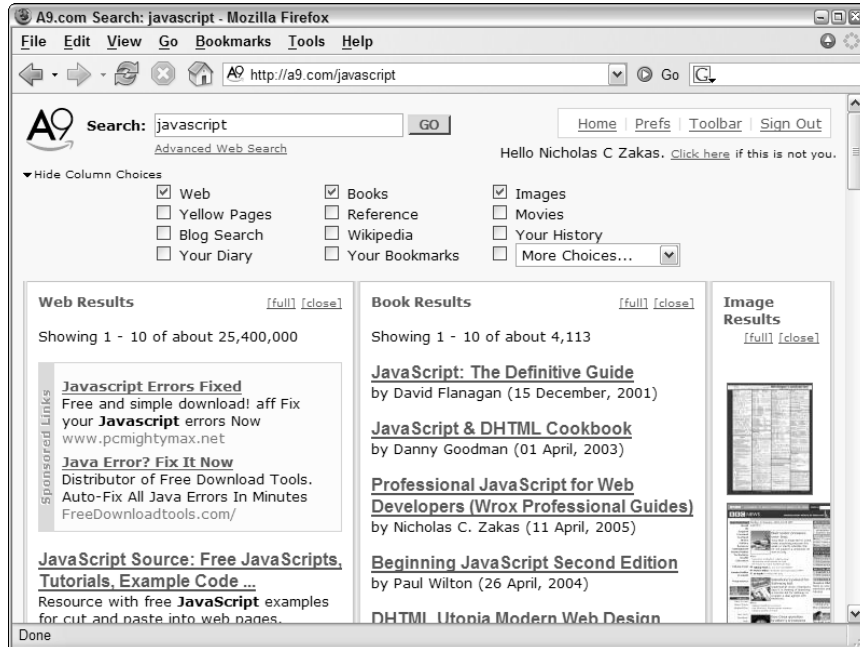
A9.com Search: javascript - Mozilla Firefox

File Edit View Go Bookmarks Tools Help

http://a9.com/javascript

Go

A9

Search: javascript GO

Advanced Web Search

Home | Prefs | Toolbar | Sign Out

Hello Nicholas C Zakas. Click here if this is not you.

▾Hide Column Choices

☑ Web ☑ Books ☑ Images
☐ Yellow Pages ☐ Reference ☐ Movies
☐ Blog Search ☐ Wikipedia ☐ Your History
☐ Your Diary ☐ Your Bookmarks ☐ More Choices...

Web Results [full] [close]

Showing 1 - 10 of about 25,400,000

Sponsored Links

Javascript Errors Fixed
Free and simple download! aff Fix your Javascript errors Now
www.pcmightymax.net

Java Error? Fix It Now
Distributor of Free Download Tools. Auto-Fix All Java Errors In Minutes
FreeDownloadtools.com/

JavaScript Source: Free JavaScripts, Tutorials, Example Code ...
Resource with free JavaScript examples for cut and paste into web pages.

Book Results [full] [close]

Showing 1 - 10 of about 4,113

JavaScript: The Definitive Guide
by David Flanagan (15 December, 2001)

JavaScript & DHTML Cookbook
by Danny Goodman (01 April, 2003)

Professional JavaScript for Web Developers (Wrox Professional Guides)
by Nicholas C. Zakas (11 April, 2005)

Beginning JavaScript Second Edition
by Paul Wilton (26 April, 2004)

DHTML Utopia Modern Web Design

Image Results
[full] [close]

Done